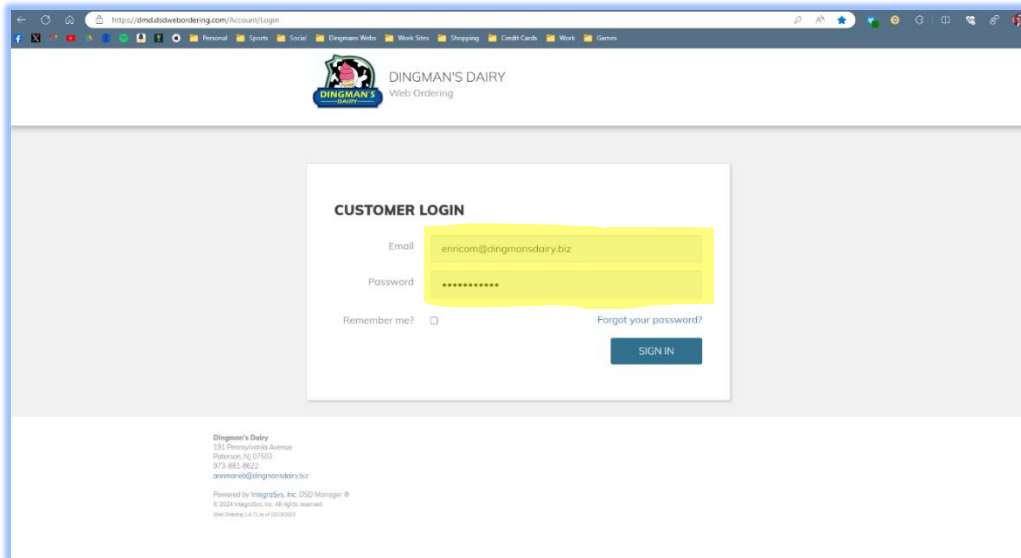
https://dmd.dsdweb​ordering.com/Account/Login

Personal Sports Social Dingmans Webs Work Sites Shopping Credit Cards Work Games

DINGMAN'S DAIRY
Web Ordering

CUSTOMER LOGIN

Email enricom@dingmansdairy.biz

Password ••••••••••••

Remember me?

Forgot your password?

SIGN IN

Dingman's Dairy
191 Pennsylvania Avenue
Paterson, NJ 07503
973-881-8622
annmarieb@dingmansdairy.biz

Powered by IntegraSys, Inc. DSD Manager ®
© 2024 IntegraSys, Inc. All rights reserved.
Web Ordering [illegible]